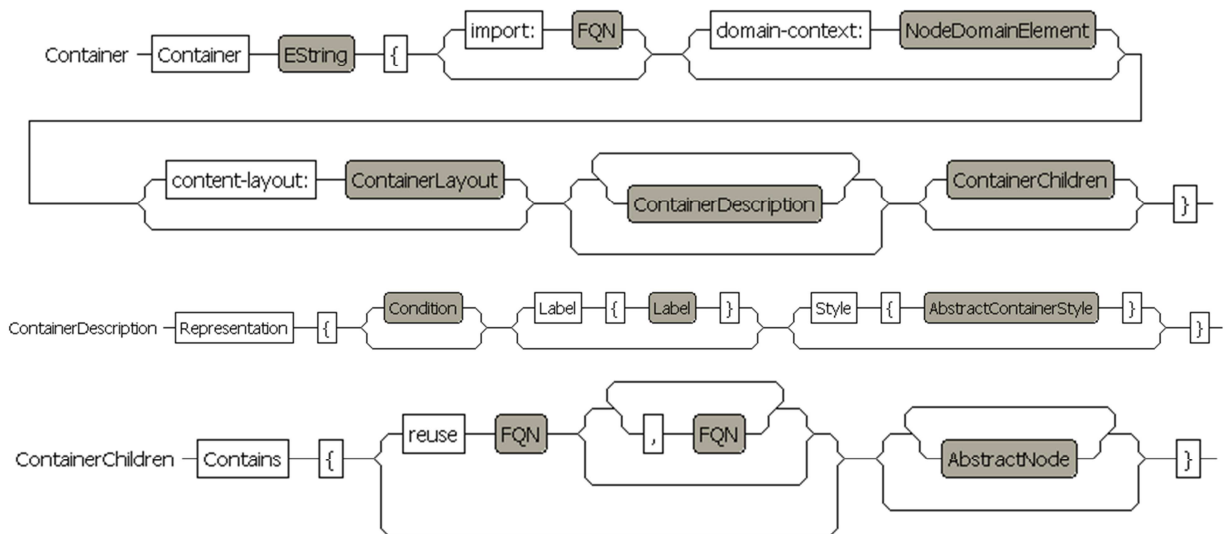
Container Container EString { import: FQN domain-context: NodeDomainElement

content-layout: ContainerLayout ContainerDescription ContainerChildren }

ContainerDescription Representation { Condition Label { Label } Style { AbstractContainerStyle } }

ContainerChildren Contains { reuse FQN , FQN AbstractNode }